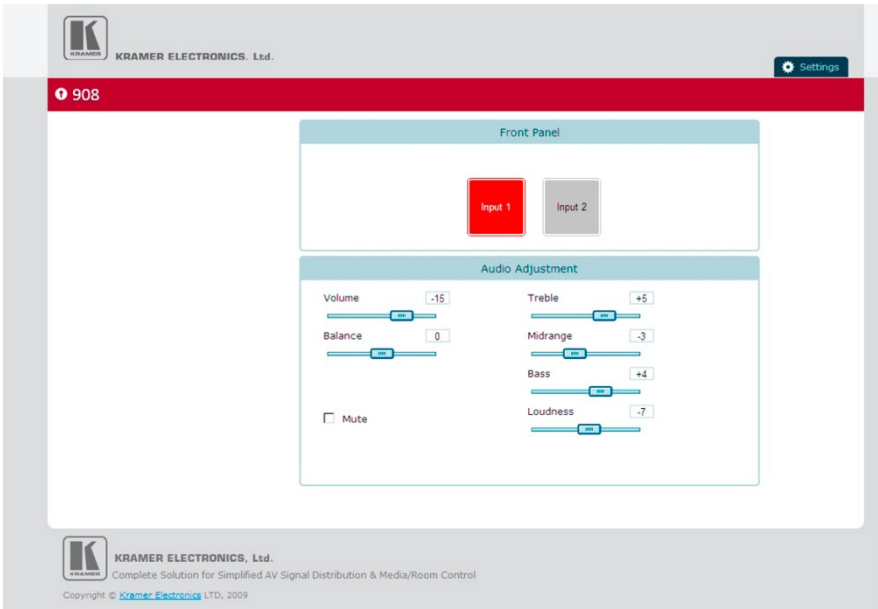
KRAMER

KRAMER ELECTRONICS. Ltd.

Settings

908

Front Panel

Input 1

Input 2

Audio Adjustment

Volume -15

Balance 0

Mute

Treble +5

Midrange -3

Bass +4

Loudness -7

KRAMER

KRAMER ELECTRONICS, Ltd.

Complete Solution for Simplified AV Signal Distribution & Media/Room Control

Copyright © Kramer Electronics LTD, 2009